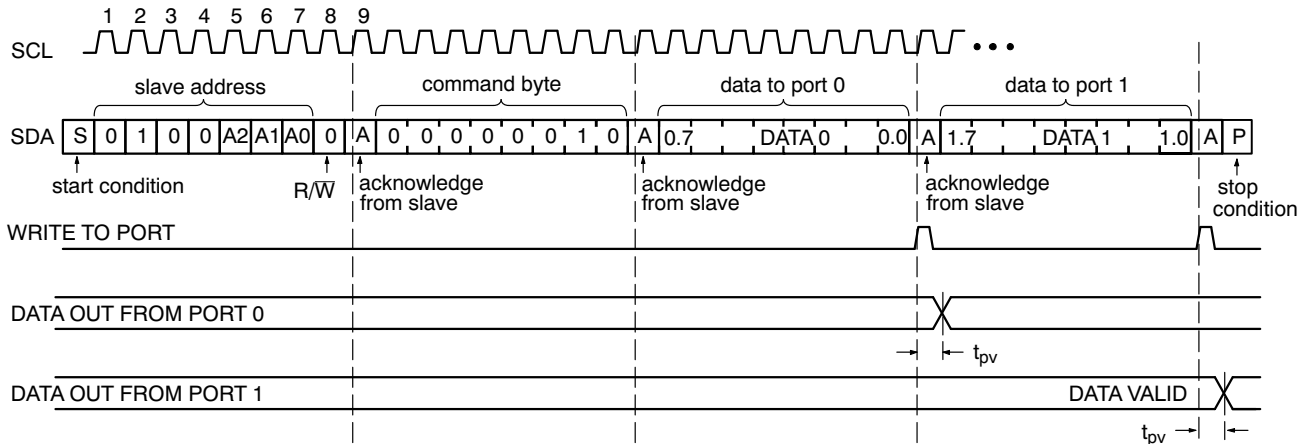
1 2 3 4 5 6 7 8 9

SCL

slave address

command byte

data to port 0

data to port 1

SDA S 0 1 0 0 A2 A1 A0 0 A 0 0 0 0 0 0 1 0 A 0.7 DATA 0 0.0 A 1.7 DATA 1 1.0 A P

start condition

$R/\overline{W}$

acknowledge from slave

acknowledge from slave

acknowledge from slave

stop condition

WRITE TO PORT

DATA OUT FROM PORT 0

$t_{pv}$

DATA OUT FROM PORT 1

DATA VALID

$t_{pv}$